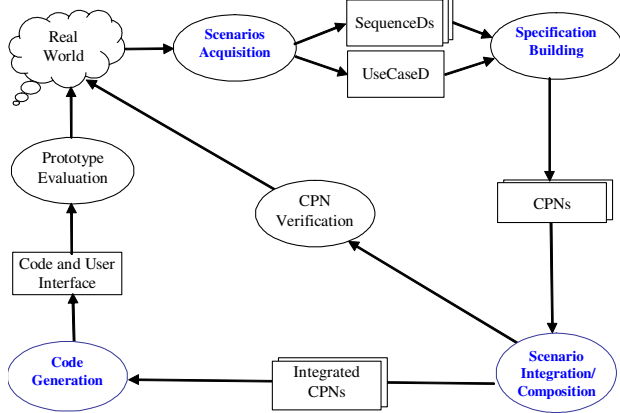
Real World

Scenarios Acquisition

SequenceDs

UseCaseD

Specification Building

CPNs

Scenario Integration/ Composition

Integrated CPNs

Code Generation

Code and User Interface

Prototype Evaluation

CPN Verification